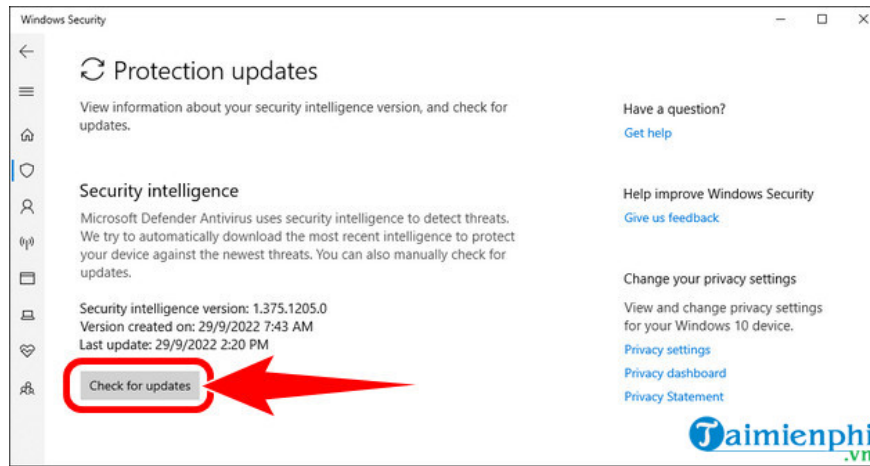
Windows Security

Protection updates

View information about your security intelligence version, and check for updates.

Security intelligence

Microsoft Defender Antivirus uses security intelligence to detect threats. We try to automatically download the most recent intelligence to protect your device against the newest threats. You can also manually check for updates.

Security intelligence version: 1.375.1205.0
Version created on: 29/9/2022 7:43 AM
Last update: 29/9/2022 2:20 PM

Check for updates

Have a question?
Get help

Help improve Windows Security
Give us feedback

Change your privacy settings
View and change privacy settings for your Windows 10 device.
Privacy settings
Privacy dashboard
Privacy Statement

Taimienphi
.vn